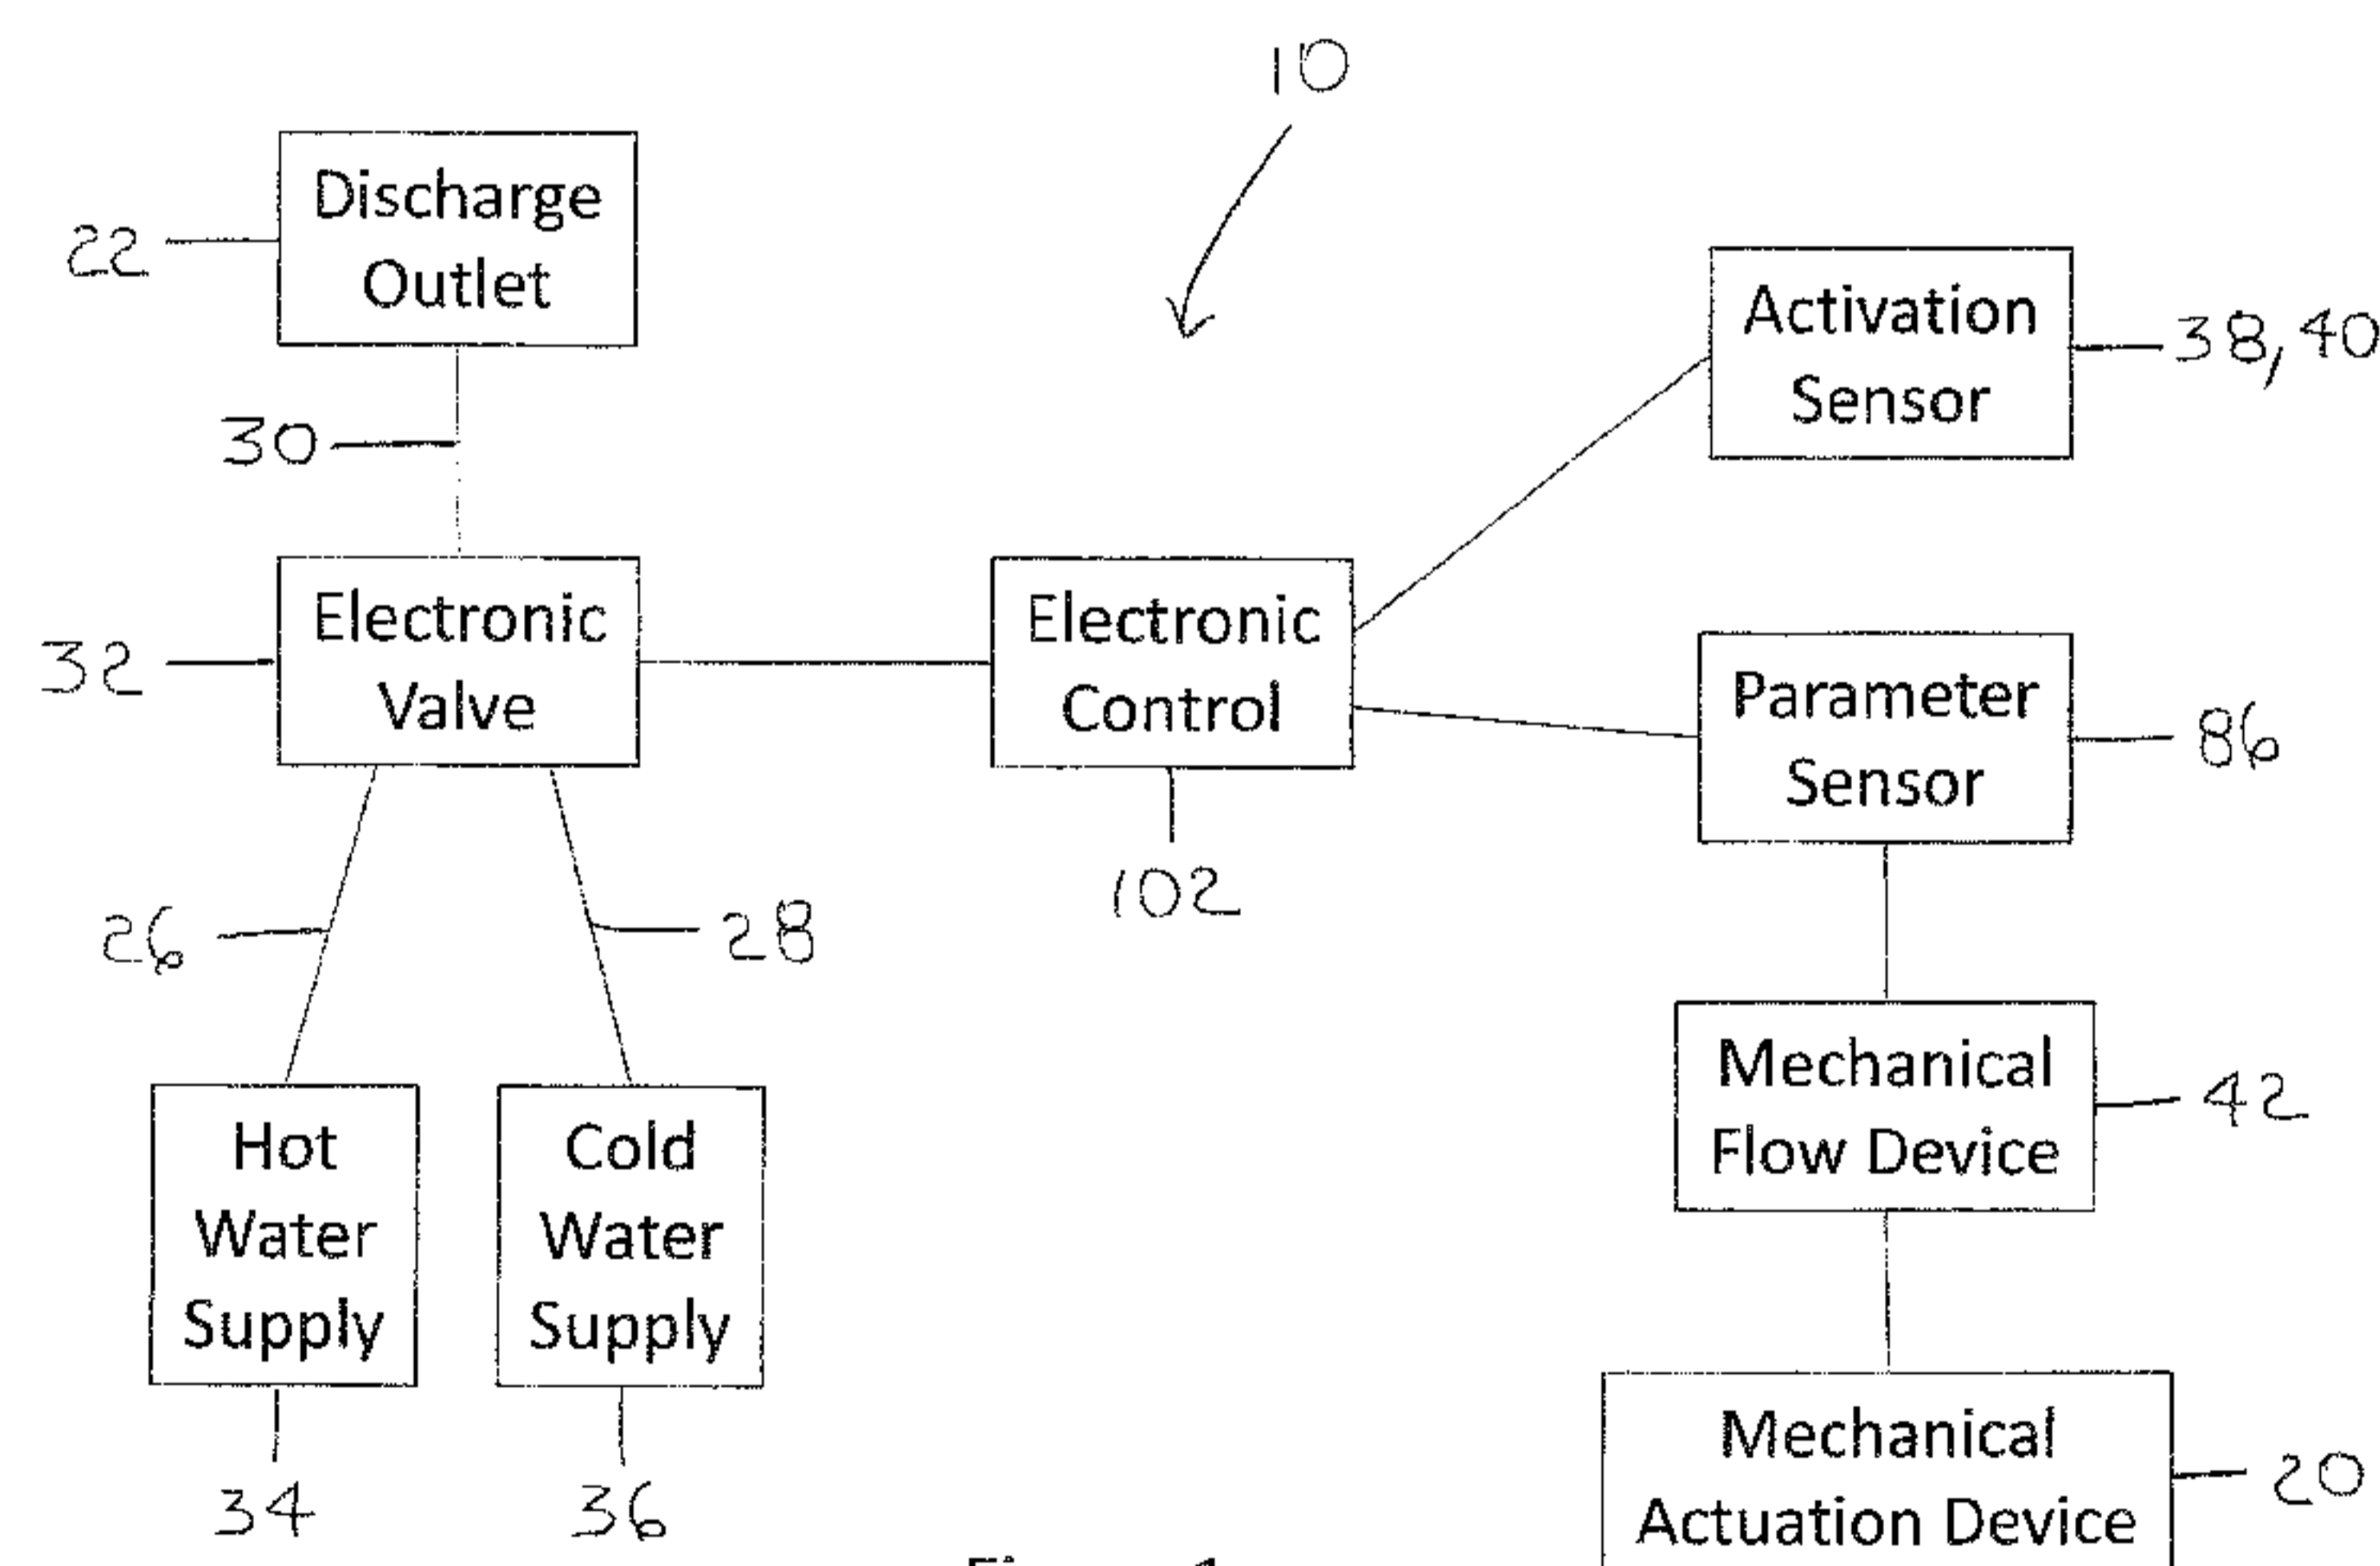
10

22 Discharge Outlet

30

32 Electronic Valve

Electronic Control

102

Activation Sensor 38, 40

Parameter Sensor 86

26

28

Hot Water Supply

Cold Water Supply

34

36

Mechanical Flow Device 42

Mechanical Actuation Device 20

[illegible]